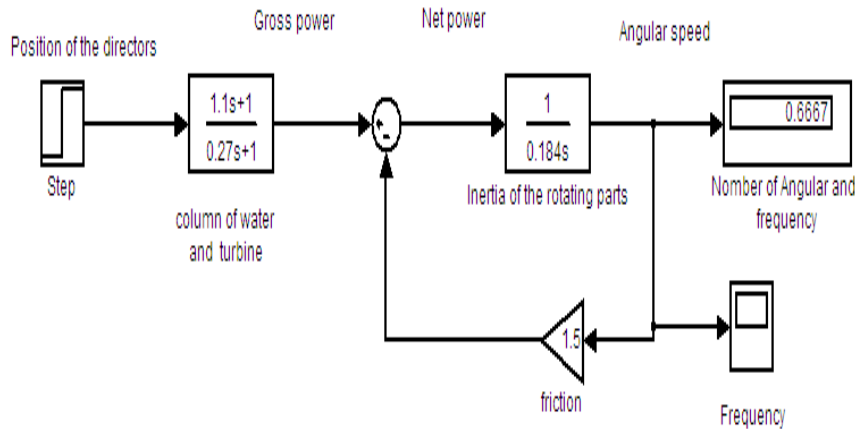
Position of the directors

Gross power

Net power

Angular speed

$\frac{1.1s+1}{0.27s+1}$

+
-

$\frac{1}{0.184s}$

0.6667

Step

column of water and turbine

Inertia of the rotating parts

Nomber of Angular and frequency

1.5

friction

Frequency